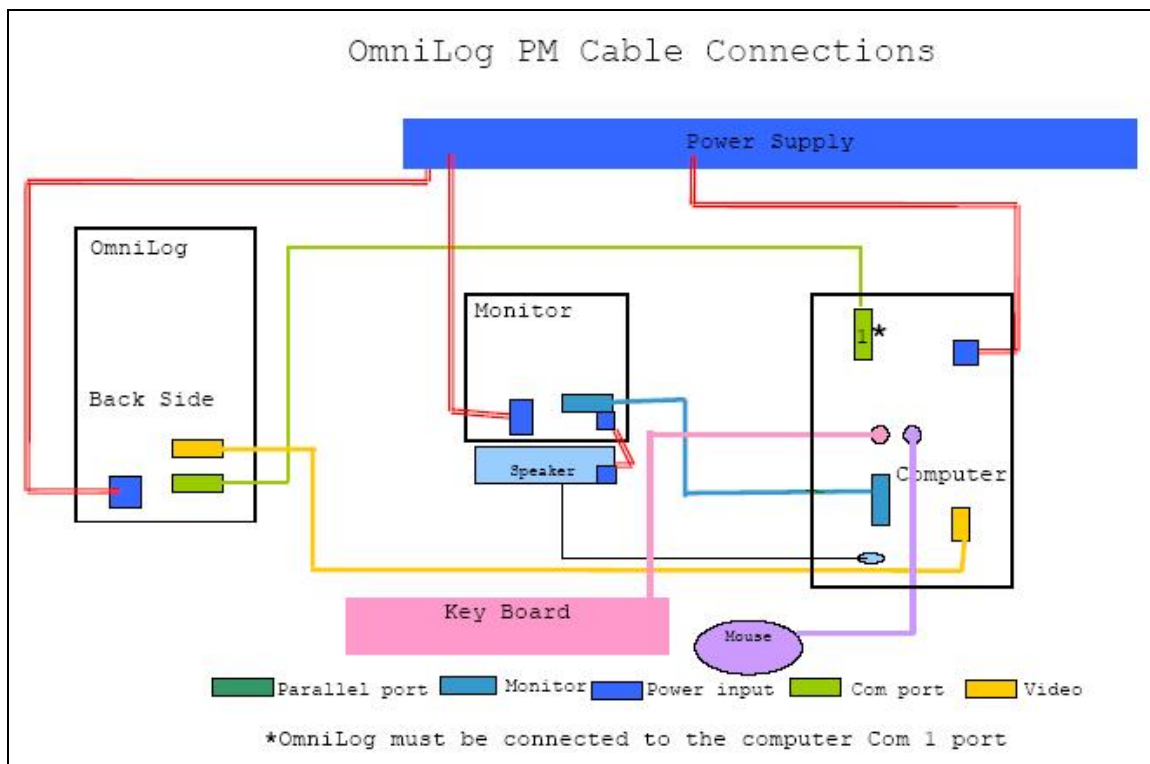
OmniLog PM Cable Connections

Power Supply

OmniLog

Back Side

Monitor

Speaker

1*

Computer

Key Board

Mouse

Parallel port
Monitor
Power input
Com port
Video

*OmniLog must be connected to the computer Com 1 port